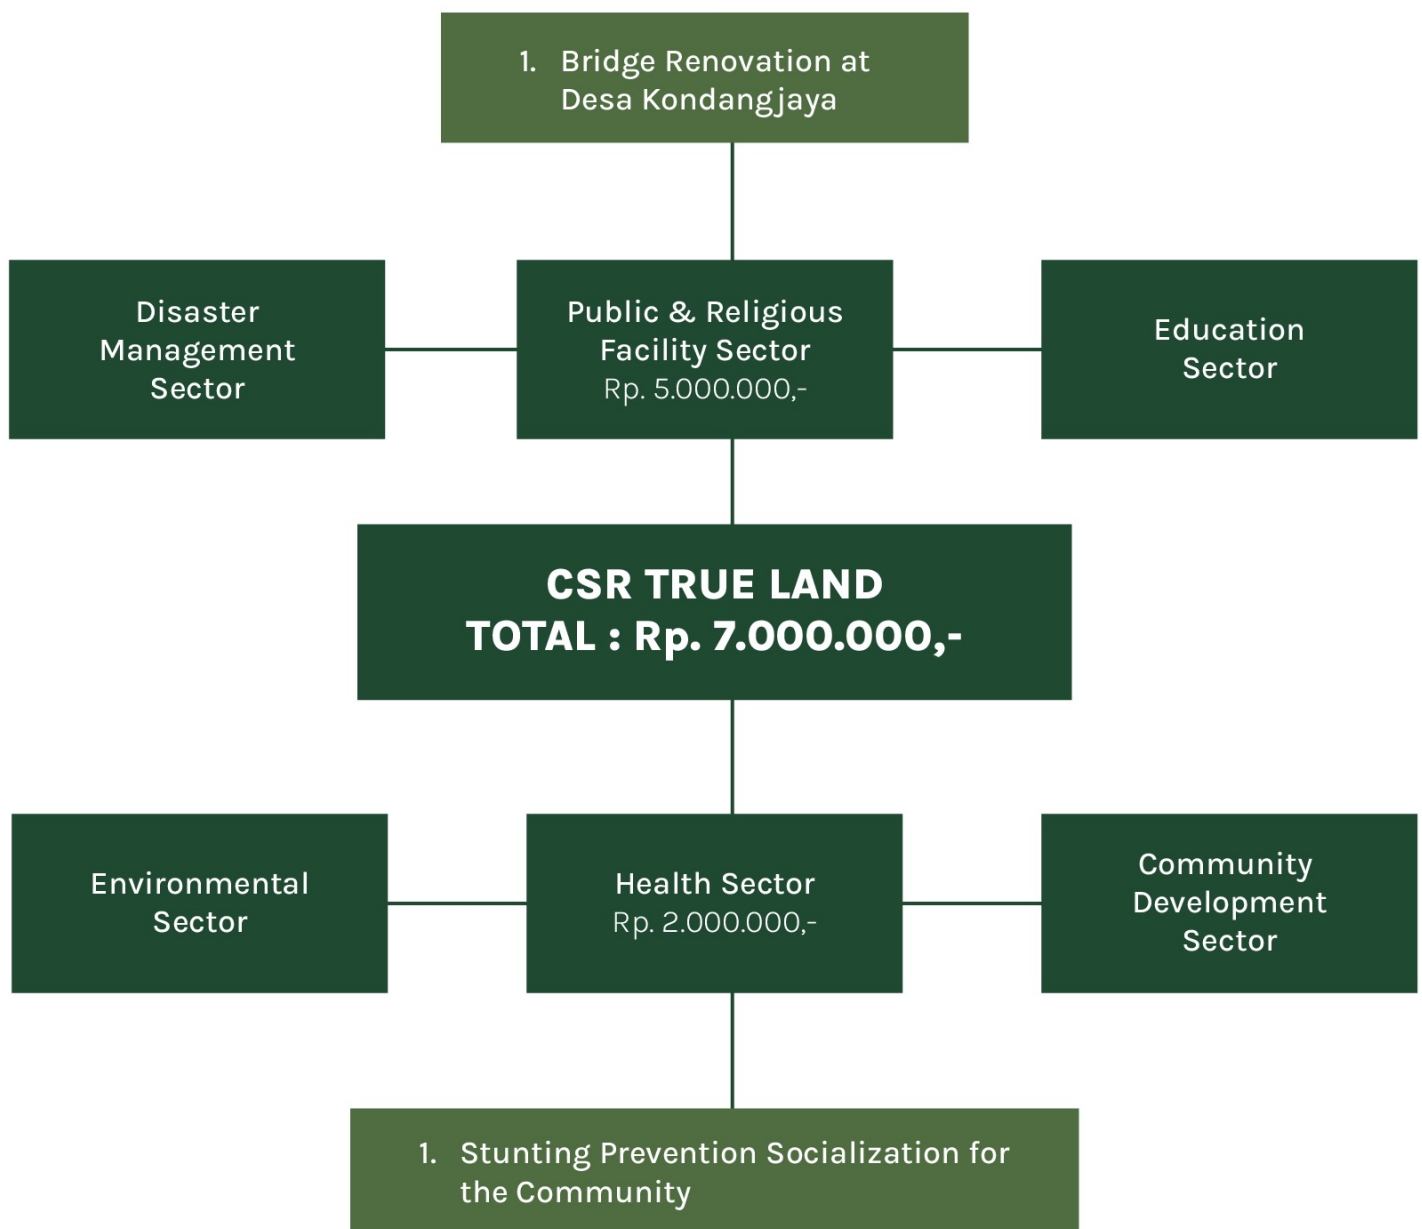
1. Bridge Renovation at Desa Kondangjaya

Disaster Management Sector

Public & Religious Facility Sector
Rp. 5.000.000,-

Education Sector

CSR TRUE LAND
TOTAL : Rp. 7.000.000,-

Environmental Sector

Health Sector
Rp. 2.000.000,-

Community Development Sector

1. Stunting Prevention Socialization for the Community